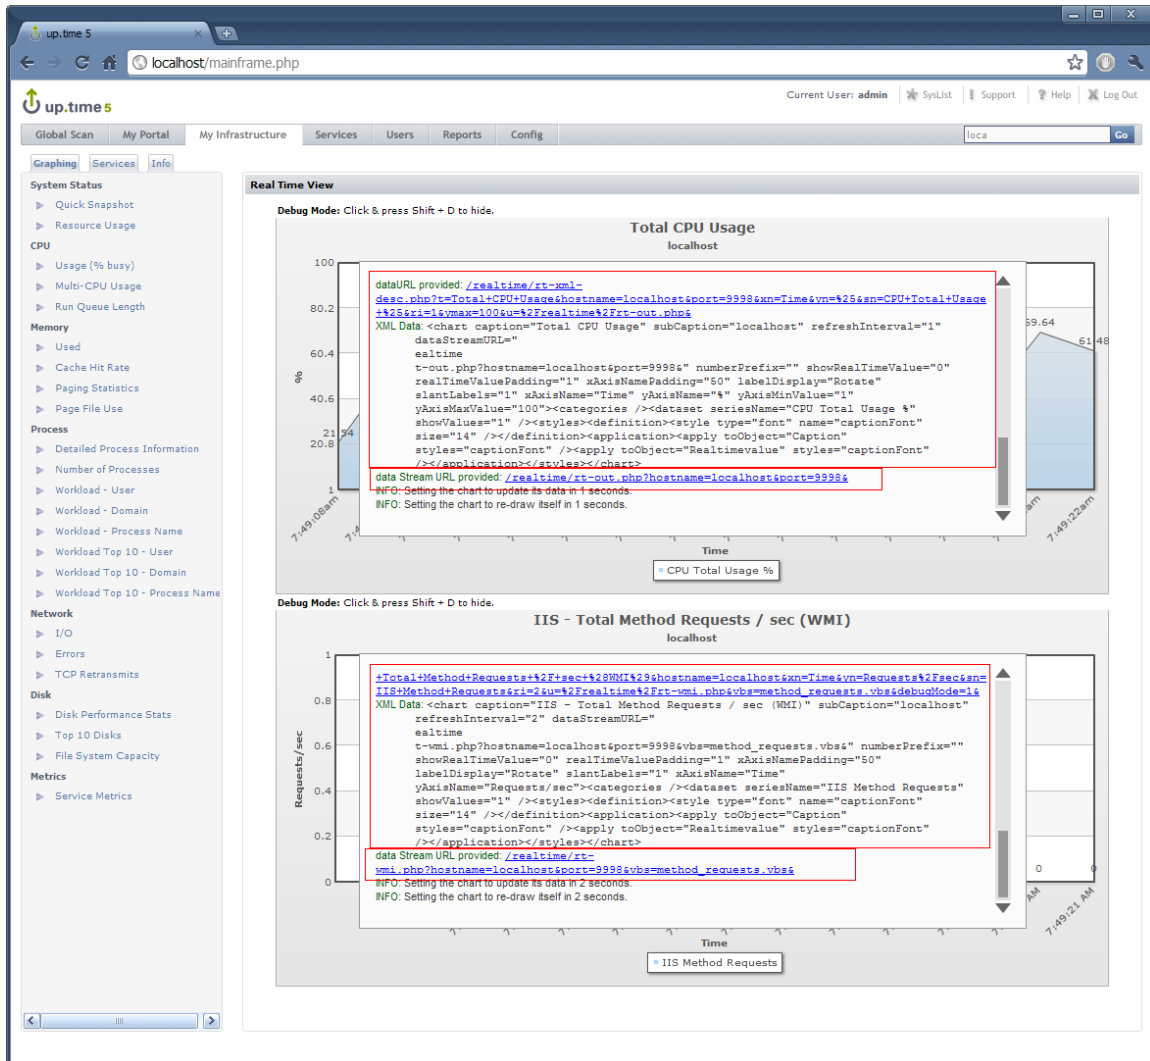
up.time 5

localhost/mainframe.php

up.time 5

Current User: admin | SysList | Support | Help | Log Out

Global Scan | My Portal | My Infrastructure | Services | Users | Reports | Config

loca Go

Graphing | Services | Info

System Status
Quick Snapshot
Resource Usage
CPU
Usage (% busy)
Multi-CPU Usage
Run Queue Length
Memory
Used
Cache Hit Rate
Paging Statistics
Page File Use
Process
Detailed Process Information
Number of Processes
Workload - User
Workload - Domain
Workload - Process Name
Workload Top 10 - User
Workload Top 10 - Domain
Workload Top 10 - Process Name
Network
I/O
Errors
TCP Retransmits
Disk
Disk Performance Stats
Top 10 Disks
File System Capacity
Metrics
Service Metrics

Real Time View

Debug Mode: Click & press Shift + D to hide.

Total CPU Usage
localhost

100
80.2
60.4
40.6
20.8
1
%
21.54
69.64
61.48

dataURL provided: /realtime/rt-xml-desc.php?t=Total+CPU+Usage&hostname=localhost&port=9998&xn=Time&yn=%25&sn=CPU+Total+Usage+%25&ri=1&ymax=100&u=%2Frealtime%2Frt-out.php&
XML Data: <chart caption="Total CPU Usage" subCaption="localhost" refreshInterval="1" dataStreamURL=" ealtime t-out.php?hostname=localhost&port=9998&" numberPrefix="" showRealTimeValue="0" realTimeValuePadding="1" xAxisNamePadding="50" labelDisplay="Rotate" slantLabels="1" xAxisName="Time" yAxisName="%" yAxisMinValue="1" yAxisMaxValue="100"><categories /><dataset seriesName="CPU Total Usage %" showValues="1" /><styles><definition><style type="font" name="captionFont" size="14" /></definition><application><apply toObject="Caption" styles="captionFont" /><apply toObject="Realtimevalue" styles="captionFont" /></application></styles></chart>
data Stream URL provided: /realtime/rt-out.php?hostname=localhost&port=9998&
INFO: Setting the chart to update its data in 1 seconds.
INFO: Setting the chart to re-draw itself in 1 seconds.

7:49:08am
7:49:22am
Time
CPU Total Usage %

Debug Mode: Click & press Shift + D to hide.

IIS - Total Method Requests / sec (WMI)
localhost

1
0.8
0.6
0.4
0.2
0
Requests/sec
0
0

+Total+Method+Requests+%2F+sec+%28WMI%29&hostname=localhost&xn=Time&yn=Requests%2Fsec&sn=IIS+Method+Requests&ri=2&u=%2Frealtime%2Frt-wmi.php&vbs=method_requests.vbs&debugMode=1&
XML Data: <chart caption="IIS - Total Method Requests / sec (WMI)" subCaption="localhost" refreshInterval="2" dataStreamURL=" ealtime t-wmi.php?hostname=localhost&port=9998&vbs=method_requests.vbs&" numberPrefix="" showRealTimeValue="0" realTimeValuePadding="1" xAxisNamePadding="50" labelDisplay="Rotate" slantLabels="1" xAxisName="Time" yAxisName="Requests/sec"><categories /><dataset seriesName="IIS Method Requests" showValues="1" /><styles><definition><style type="font" name="captionFont" size="14" /></definition><application><apply toObject="Caption" styles="captionFont" /><apply toObject="Realtimevalue" styles="captionFont" /></application></styles></chart>
data Stream URL provided: /realtime/rt-wmi.php?hostname=localhost&port=9998&vbs=method_requests.vbs&
INFO: Setting the chart to update its data in 2 seconds.
INFO: Setting the chart to re-draw itself in 2 seconds.

7:49:21 AM
Time
IIS Method Requests